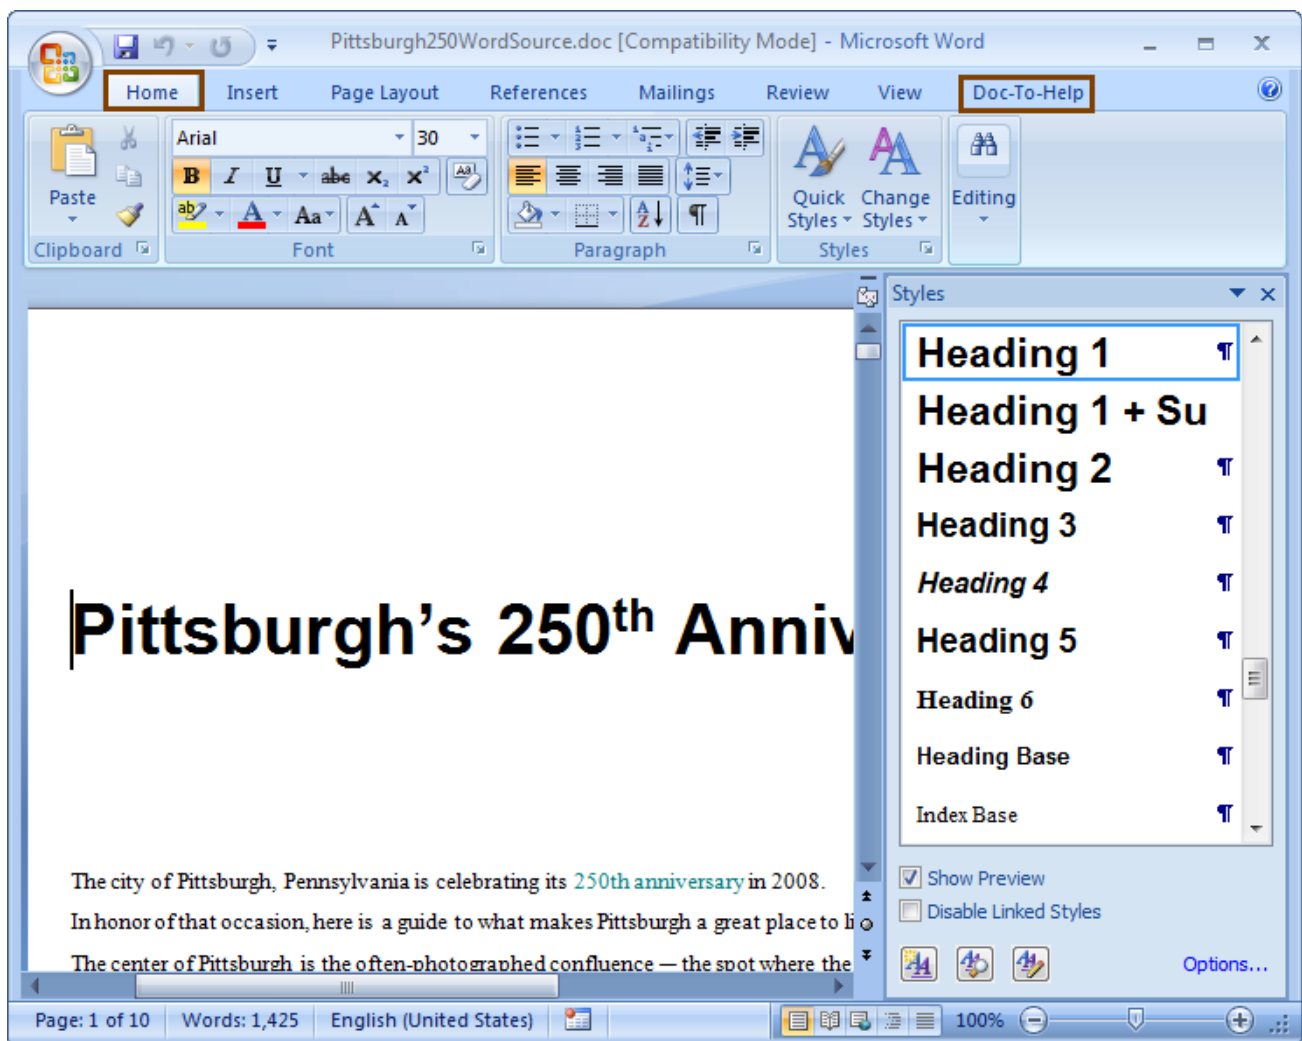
Pittsburgh250WordSource.doc [Compatibility Mode] - Microsoft Word

Home Insert Page Layout References Mailings Review View Doc-To-Help

Paste
Clipboard

Arial 30
B I U abe $x_2$ $x^2$
Aa A A
Font

Paragraph

Quick Styles
Change Styles
Styles

Editing

Styles

Heading 1
Heading 1 + Su
Heading 2
Heading 3
Heading 4
Heading 5
Heading 6
Heading Base
Index Base

Show Preview
Disable Linked Styles
Options...

Pittsburgh’s 250$^{th}$ Anniv

The city of Pittsburgh, Pennsylvania is celebrating its 250th anniversary in 2008.

In honor of that occasion, here is a guide to what makes Pittsburgh a great place to li

The center of Pittsburgh is the often-photographed confluence — the spot where the

Page: 1 of 10 Words: 1,425 English (United States) 100%